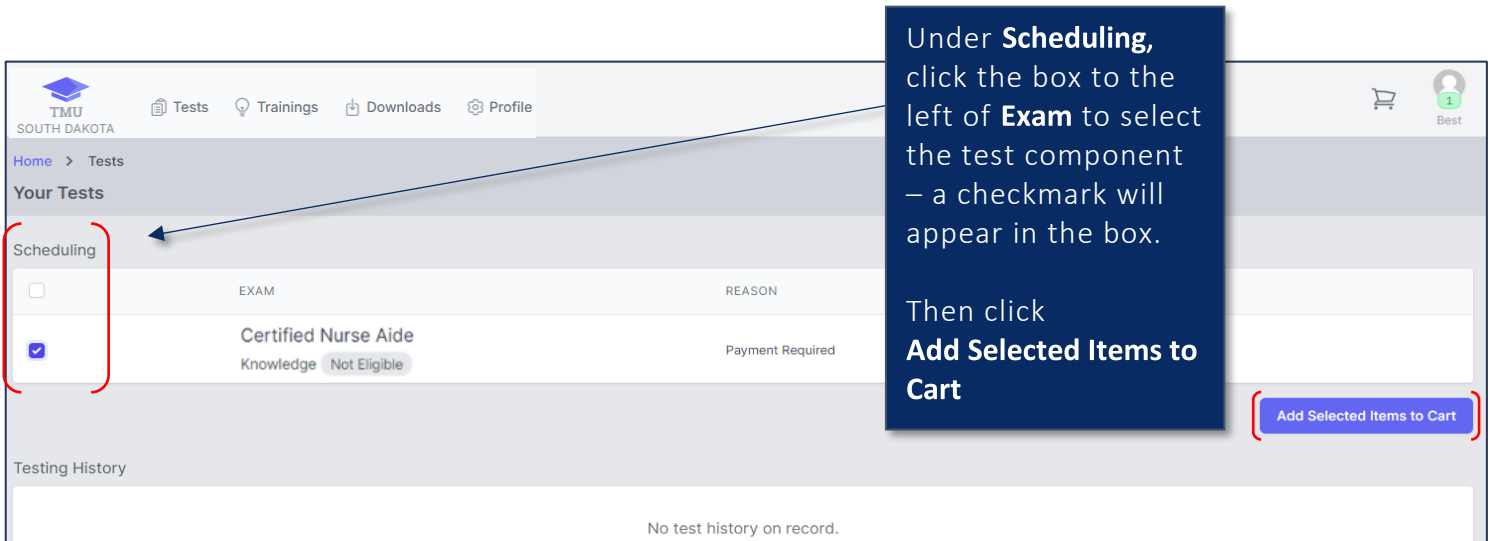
TMU
SOUTH DAKOTA

Tests Trainings Downloads Profile

1
Best

Home > Tests

Your Tests

Scheduling

| | EXAM | REASON |
|---|---|---|
| | Certified Nurse Aide Knowledge Not Eligible | Payment Required |

Add Selected Items to Cart

Testing History

No test history on record.

Under **Scheduling,** click the box to the left of **Exam** to select the test component – a checkmark will appear in the box.

Then click **Add Selected Items to Cart**